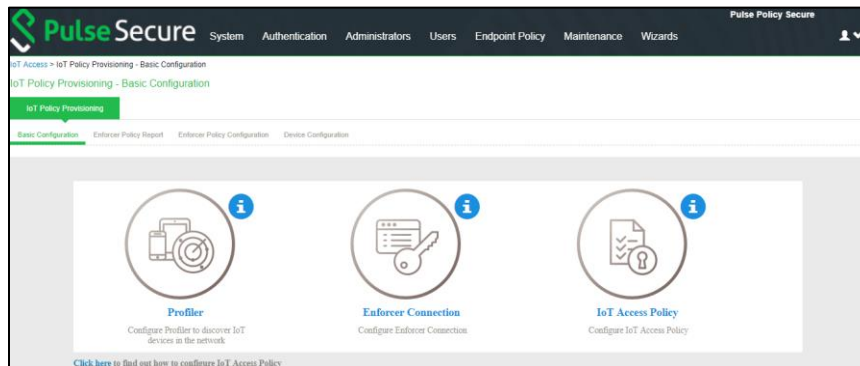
Pulse Secure System Authentication Administrators Users Endpoint Policy Maintenance Wizards

Pulse Policy Secure

IoT Access > IoT Policy Provisioning - Basic Configuration

IoT Policy Provisioning - Basic Configuration

IoT Policy Provisioning

Basic Configuration Enforcer Policy Report Enforcer Policy Configuration Device Configuration

Profiler
Configure Profiler to discover IoT devices in the network

Enforcer Connection
Configure Enforcer Connection

IoT Access Policy
Configure IoT Access Policy

Click here to find out how to configure IoT Access Policy